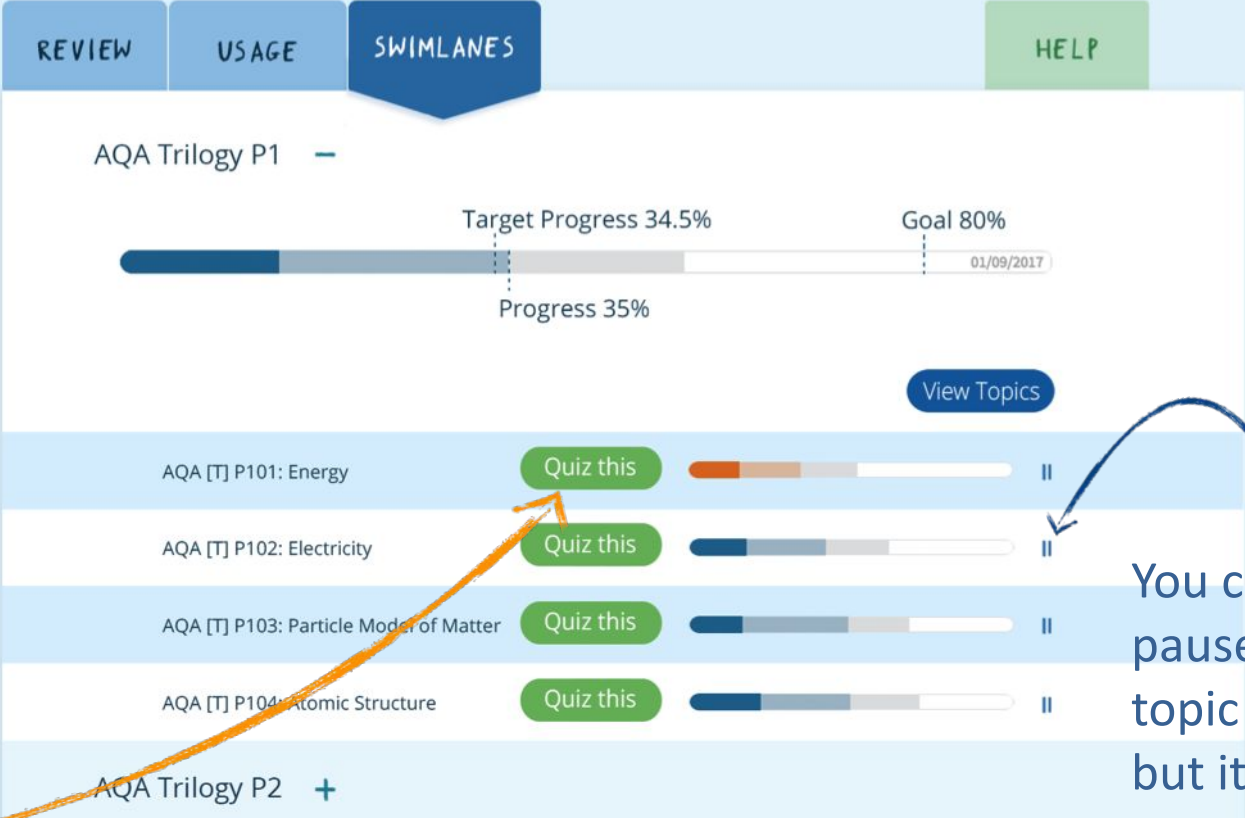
REVIEW USAGE SWIMLANES HELP

AQA Trilogy P1 –

Target Progress 34.5%

Goal 80%

01/09/2017

Progress 35%

View Topics

AQA [T] P101: Energy Quiz this

AQA [T] P102: Electricity Quiz this

AQA [T] P103: Particle Model of Matter Quiz this

AQA [T] P104: Atomic Structure Quiz this

AQA Trilogy P2 +

You c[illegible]
pause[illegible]
topic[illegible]
but it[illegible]